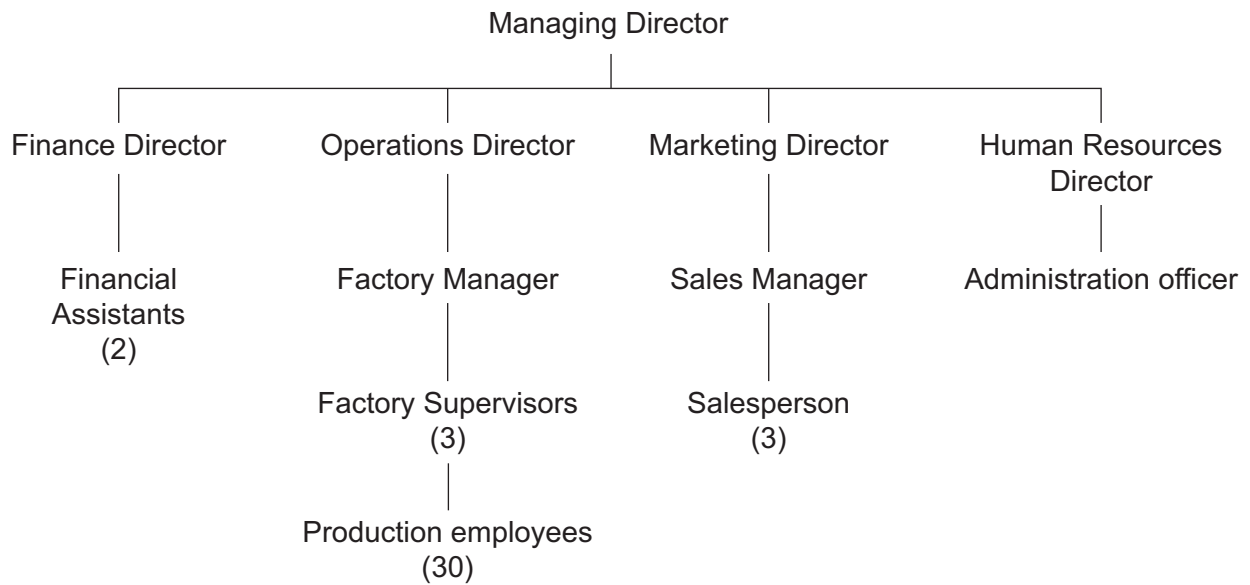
Managing Director

Finance Director

Financial Assistants (2)

Operations Director

Factory Manager

Factory Supervisors (3)

Production employees (30)

Marketing Director

Sales Manager

Salesperson (3)

Human Resources Director

Administration officer